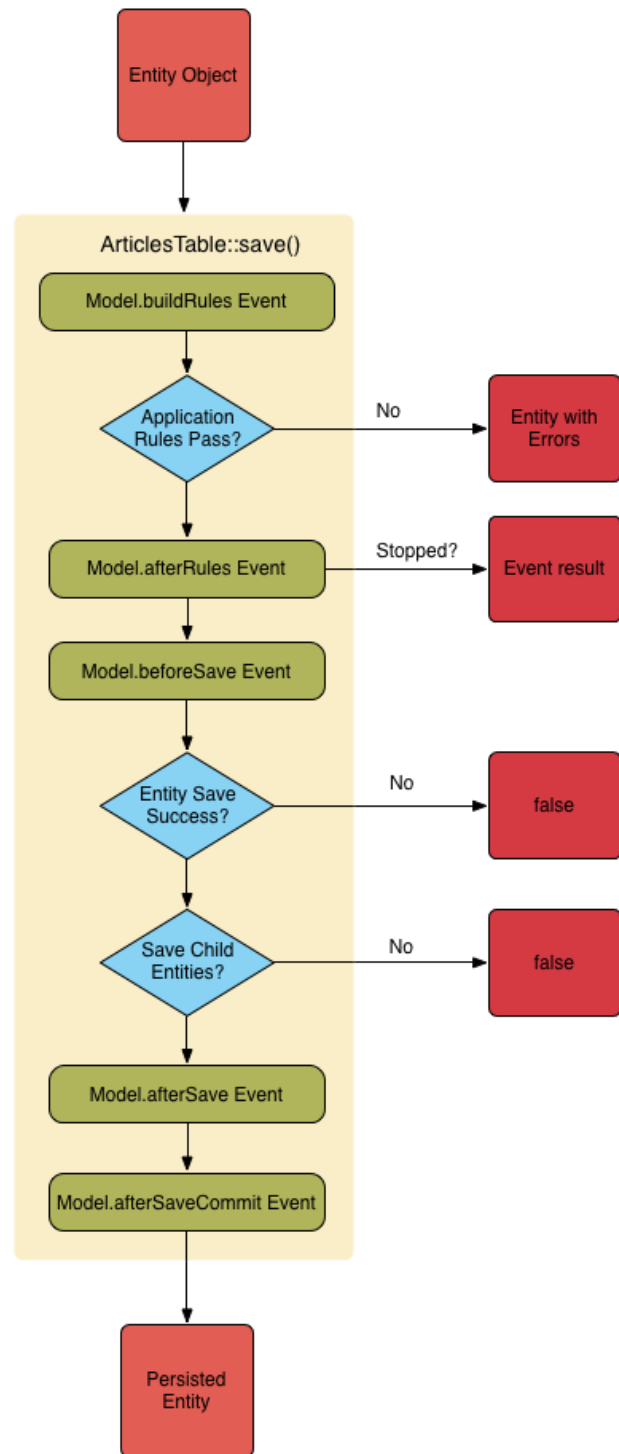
Entity Object

ArticlesTable::save()

Model.buildRules Event

Application Rules Pass?

No

Entity with Errors

Model.afterRules Event

Stopped?

Event result

Model.beforeSave Event

Entity Save Success?

No

false

Save Child Entities?

No

false

Model.afterSave Event

Model.afterSaveCommit Event

Persisted Entity